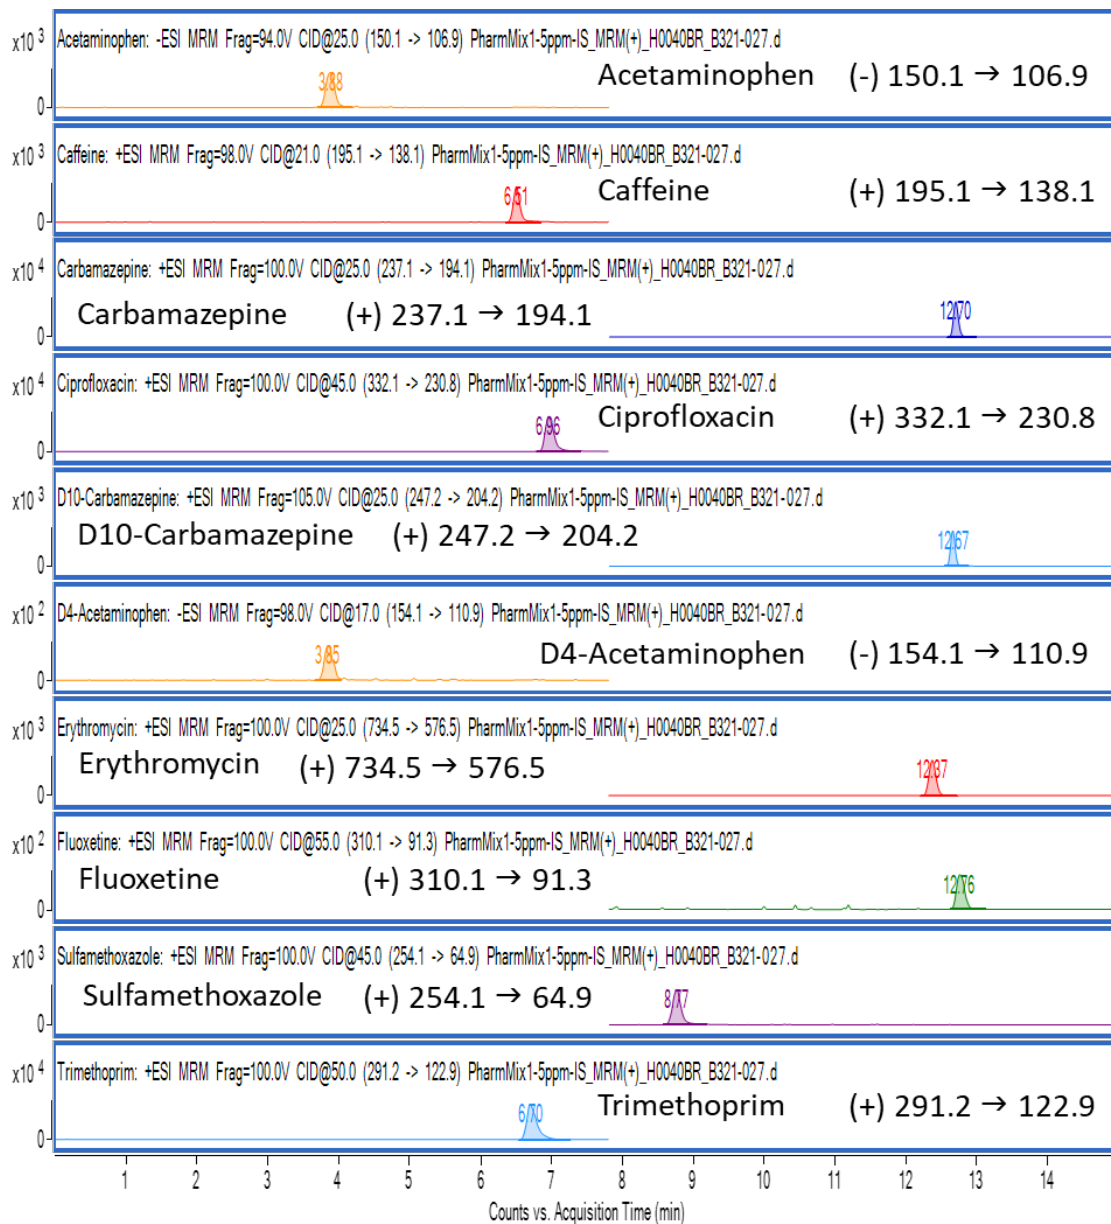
$x10^3$ Acetaminophen: -ESI MRM Frag=94.0V CID@25.0 (150.1 -> 106.9) PharmMix1-5ppm-IS_MRM(+)_H0040BR_B321-027.d
0
3.88
Acetaminophen (-) 150.1 → 106.9

$x10^3$ Caffeine: +ESI MRM Frag=98.0V CID@21.0 (195.1 -> 138.1) PharmMix1-5ppm-IS_MRM(+)_H0040BR_B321-027.d
0
6.51
Caffeine (+) 195.1 → 138.1

$x10^4$ Carbamazepine: +ESI MRM Frag=100.0V CID@25.0 (237.1 -> 194.1) PharmMix1-5ppm-IS_MRM(+)_H0040BR_B321-027.d
0
Carbamazepine (+) 237.1 → 194.1
12.70

$x10^4$ Ciprofloxacin: +ESI MRM Frag=100.0V CID@45.0 (332.1 -> 230.8) PharmMix1-5ppm-IS_MRM(+)_H0040BR_B321-027.d
0
6.96
Ciprofloxacin (+) 332.1 → 230.8

$x10^3$ D10-Carbamazepine: +ESI MRM Frag=105.0V CID@25.0 (247.2 -> 204.2) PharmMix1-5ppm-IS_MRM(+)_H0040BR_B321-027.d
0
D10-Carbamazepine (+) 247.2 → 204.2
12.67

$x10^2$ D4-Acetaminophen: -ESI MRM Frag=98.0V CID@17.0 (154.1 -> 110.9) PharmMix1-5ppm-IS_MRM(+)_H0040BR_B321-027.d
0
3.85
D4-Acetaminophen (-) 154.1 → 110.9

$x10^3$ Erythromycin: +ESI MRM Frag=100.0V CID@25.0 (734.5 -> 576.5) PharmMix1-5ppm-IS_MRM(+)_H0040BR_B321-027.d
0
Erythromycin (+) 734.5 → 576.5
12.37

$x10^2$ Fluoxetine: +ESI MRM Frag=100.0V CID@55.0 (310.1 -> 91.3) PharmMix1-5ppm-IS_MRM(+)_H0040BR_B321-027.d
0
Fluoxetine (+) 310.1 → 91.3
12.76

$x10^3$ Sulfamethoxazole: +ESI MRM Frag=100.0V CID@45.0 (254.1 -> 64.9) PharmMix1-5ppm-IS_MRM(+)_H0040BR_B321-027.d
0
Sulfamethoxazole (+) 254.1 → 64.9
8.77

$x10^4$ Trimethoprim: +ESI MRM Frag=100.0V CID@50.0 (291.2 -> 122.9) PharmMix1-5ppm-IS_MRM(+)_H0040BR_B321-027.d
0
6.70
Trimethoprim (+) 291.2 → 122.9

1 2 3 4 5 6 7 8 9 10 11 12 13 14
Counts vs. Acquisition Time (min)